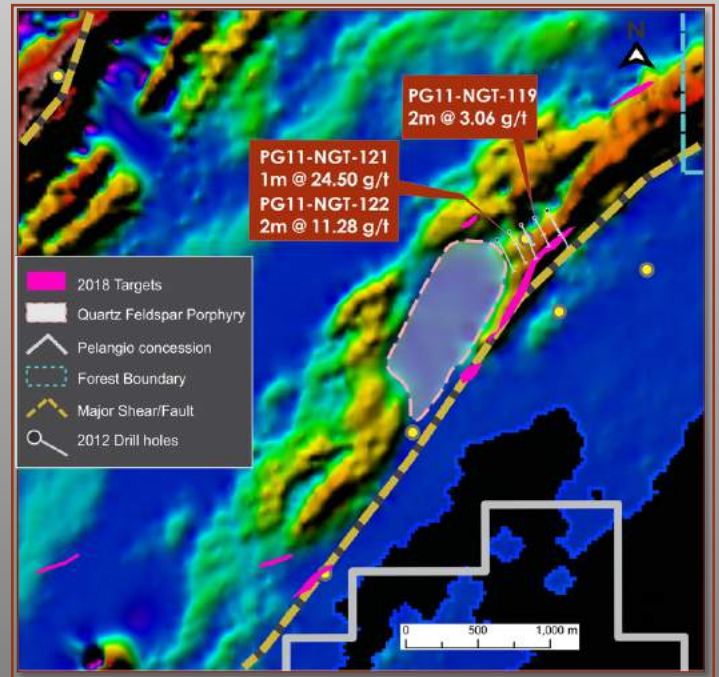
N

PG11-NGT-119
2m @ 3.06 g/t

PG11-NGT-121
1m @ 24.50 g/t
PG11-NGT-122
2m @ 11.28 g/t

2018 Targets
Quartz Feldspar Porphyry
Pelangio concession
Forest Boundary
Major Shear/Fault
2012 Drill holes

0 500 1,000 m